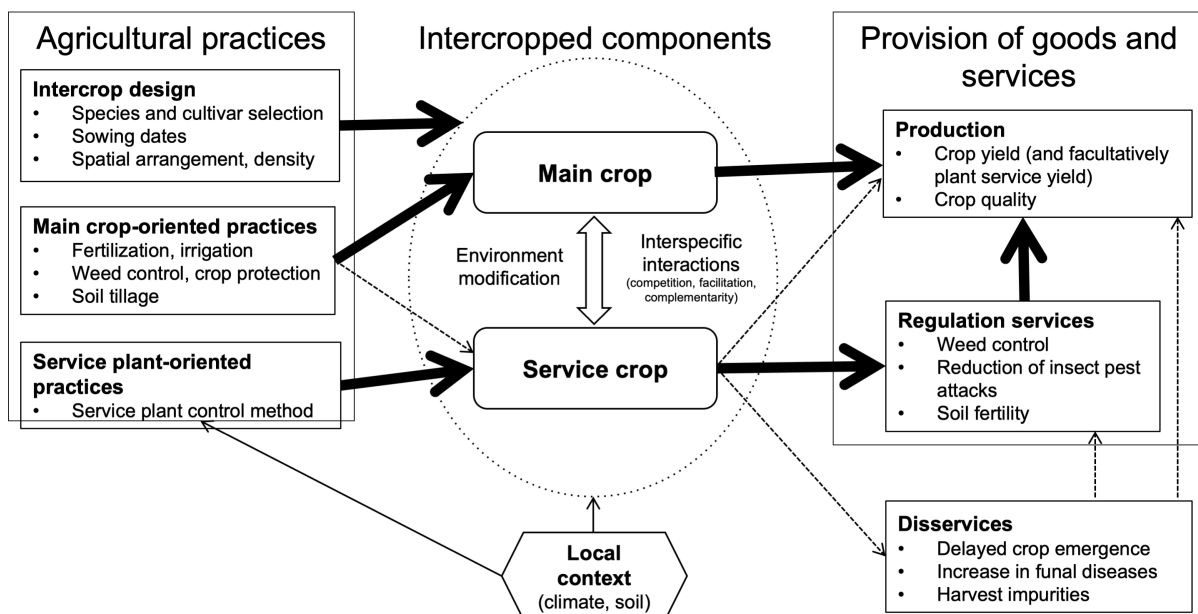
Agricultural practices

Intercrop design
• Species and cultivar selection
• Sowing dates
• Spatial arrangement, density

Main crop-oriented practices
• Fertilization, irrigation
• Weed control, crop protection
• Soil tillage

Service plant-oriented practices
• Service plant control method

Intercropped components

Main crop

Environment modification

Interspecific interactions
(competition, facilitation, complementarity)

Service crop

Local context
(climate, soil)

Provision of goods and services

Production
• Crop yield (and facultatively plant service yield)
• Crop quality

Regulation services
• Weed control
• Reduction of insect pest attacks
• Soil fertility

Disservices
• Delayed crop emergence
• Increase in funal diseases
• Harvest impurities